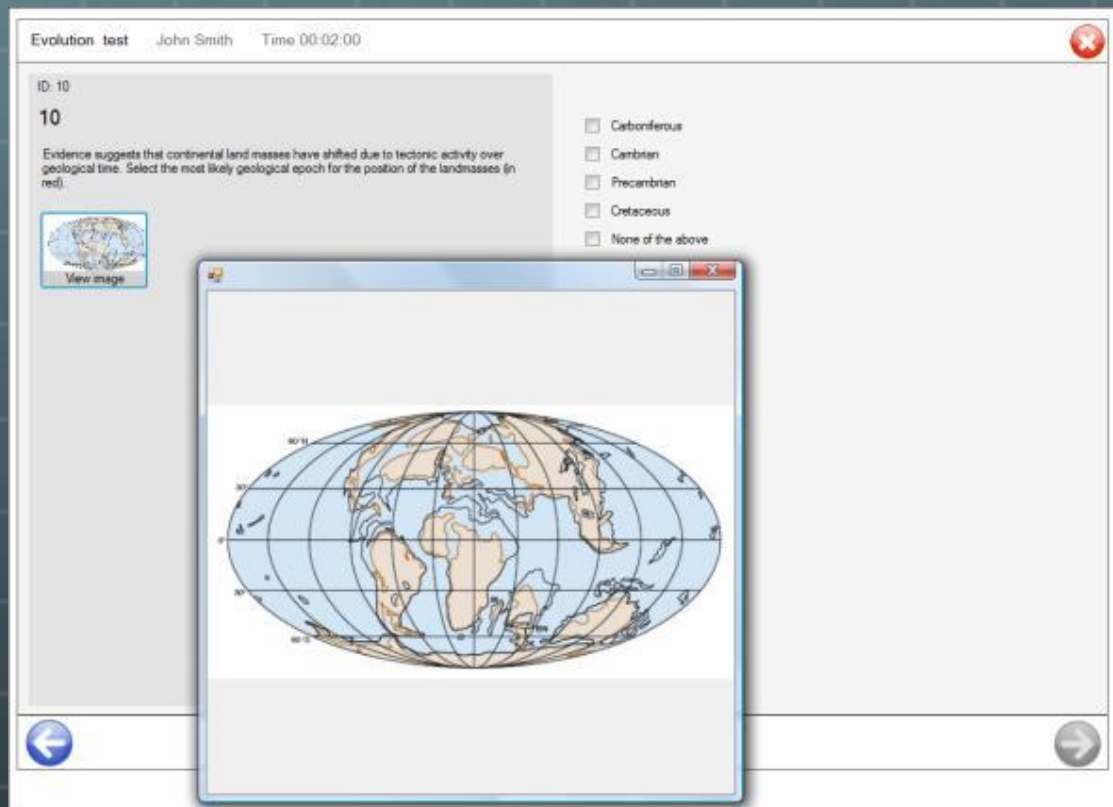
Evolution test John Smith Time 00:02:00

ID: 10

10

Evidence suggests that continental land masses have shifted due to tectonic activity over geological time. Select the most likely geological epoch for the position of the landmasses (in red).

View image

Carboniferous

Cambrian

Precambrian

Cretaceous

None of the above

60°N

30°

0°

30°

60°S